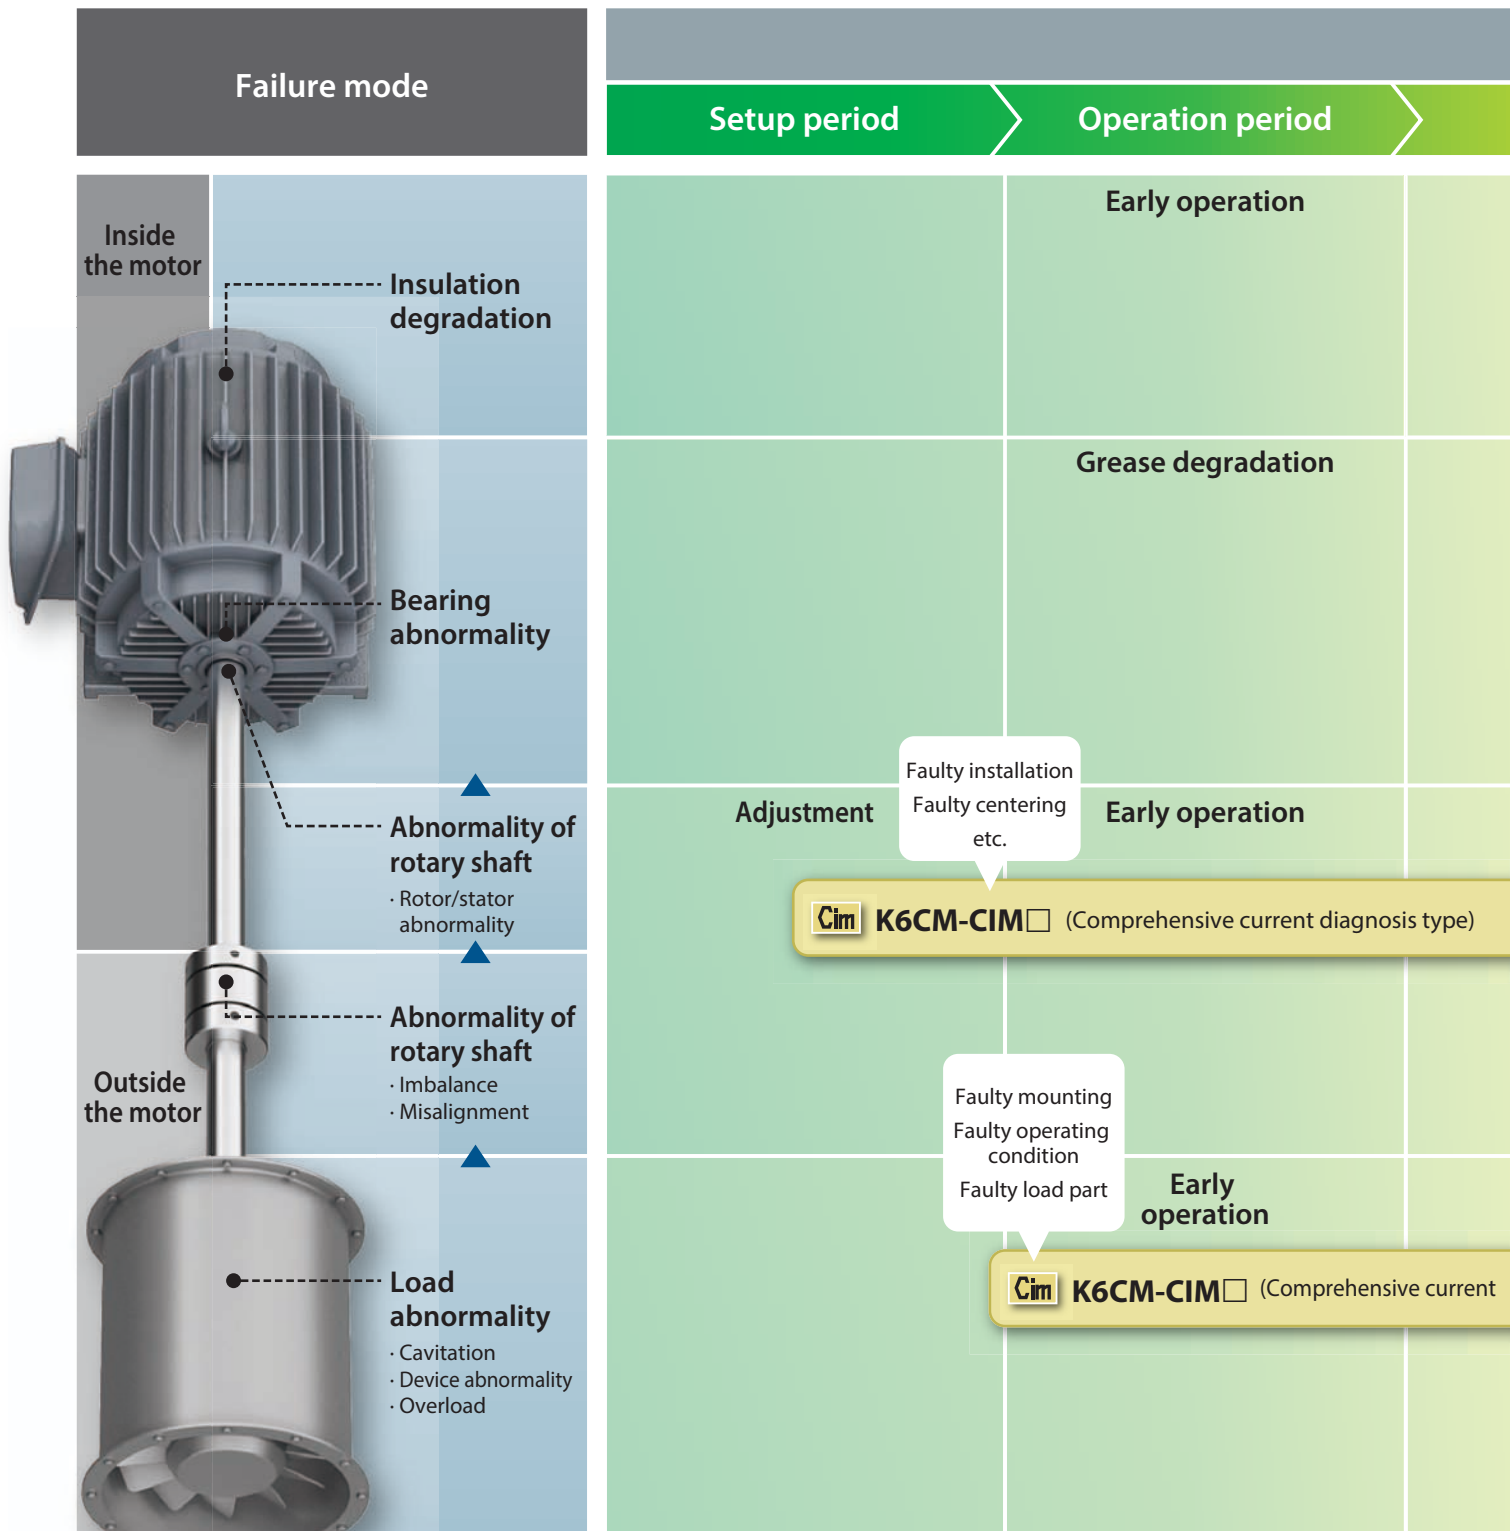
Failure mode

Setup period

Operation period

Inside the motor

Insulation degradation

Bearing abnormality

Abnormality of rotary shaft
· Rotor/stator abnormality

Outside the motor

Abnormality of rotary shaft
· Imbalance
· Misalignment

Load abnormality
· Cavitation
· Device abnormality
· Overload

Early operation

Grease degradation

Faulty installation
Faulty centering
etc.

Adjustment

Early operation

Cim K6CM-CIM□ (Comprehensive current diagnosis type)

Faulty mounting
Faulty operating condition
Faulty load part

Early operation

Cim K6CM-CIM□ (Comprehensive current